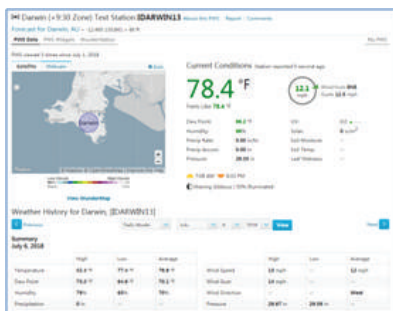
Darwin (+9:30 Zone) Test Station IDARWIN13

Current Conditions

78.4 °F

Feels Like 78.4 °F

12.3 mph

Weather History for Darwin, [IDARWIN13]

Summary
July 6, 2018

| | High | Low | Average |
|---|---|---|---|
| Temperature | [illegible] | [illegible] | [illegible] |
| Dew Point | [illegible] | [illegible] | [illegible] |
| Humidity | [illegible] | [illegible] | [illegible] |
| Precipitation | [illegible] | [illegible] | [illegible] |

| | High | Low | Average |
|---|---|---|---|
| Wind Speed | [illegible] | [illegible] | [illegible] |
| Wind Gust | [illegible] | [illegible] | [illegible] |
| Wind Direction | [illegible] | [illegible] | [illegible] |
| Pressure | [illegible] | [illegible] | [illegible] |

View